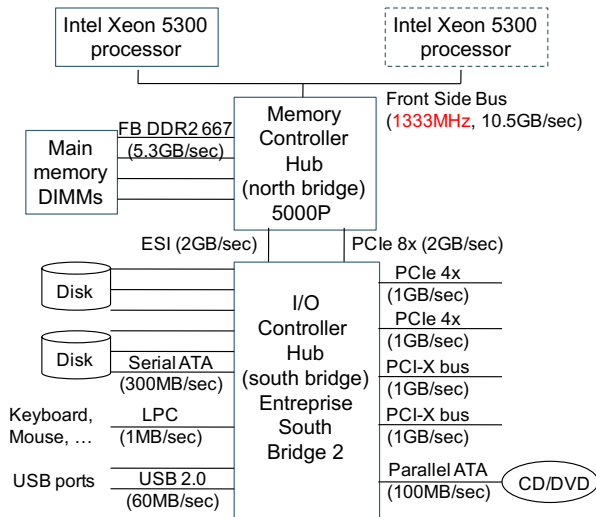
Intel Xeon 5300 processor

Intel Xeon 5300 processor

Memory Controller Hub (north bridge) 5000P

Front Side Bus (1333MHz, 10.5GB/sec)

FB DDR2 667 (5.3GB/sec)

Main memory DIMMs

ESI (2GB/sec)

PCIe 8x (2GB/sec)

Disk

Disk

Serial ATA (300MB/sec)

I/O Controller Hub (south bridge) Entreprise South Bridge 2

PCIe 4x (1GB/sec)

PCIe 4x (1GB/sec)

PCI-X bus (1GB/sec)

PCI-X bus (1GB/sec)

Keyboard, Mouse, …

LPC (1MB/sec)

USB ports

USB 2.0 (60MB/sec)

Parallel ATA (100MB/sec)

CD/DVD